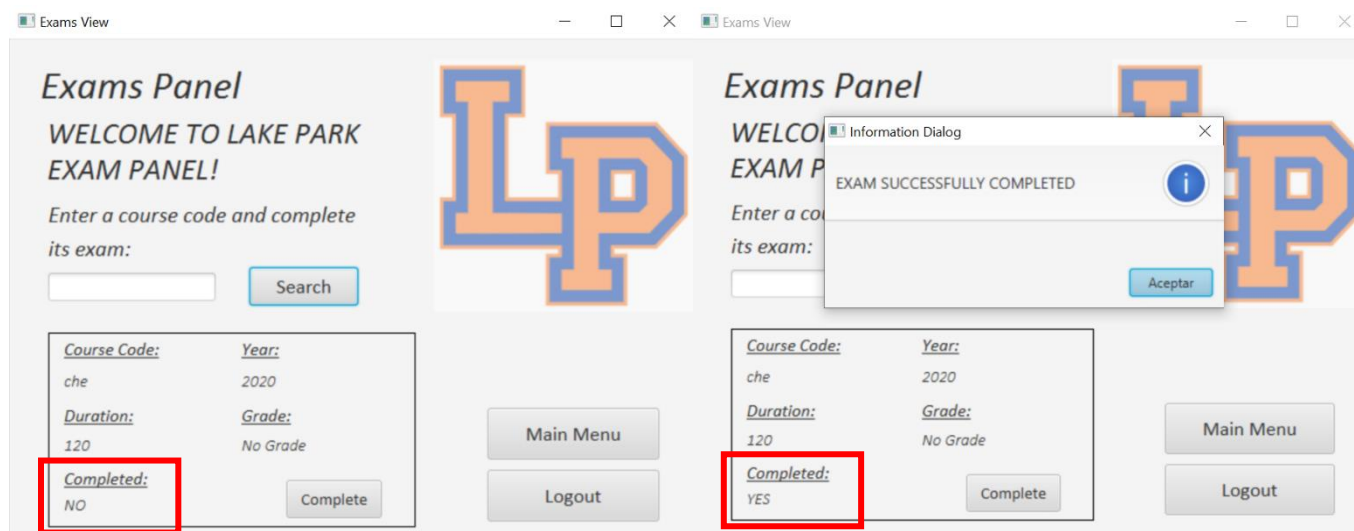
Exams View

Exams Panel

WELCOME TO LAKE PARK EXAM PANEL!

Enter a course code and complete its exam:

Search

LP

Course Code: Year:
che 2020
Duration: Grade:
120 No Grade
Completed:
NO

Complete

Main Menu

Logout

Exams View

Exams Panel

WELCO
EXAM P

Enter a co
its exam:

Information Dialog

EXAM SUCCESSFULLY COMPLETED

Aceptar

Course Code: Year:
che 2020
Duration: Grade:
120 No Grade
Completed:
YES

Complete

Main Menu

Logout